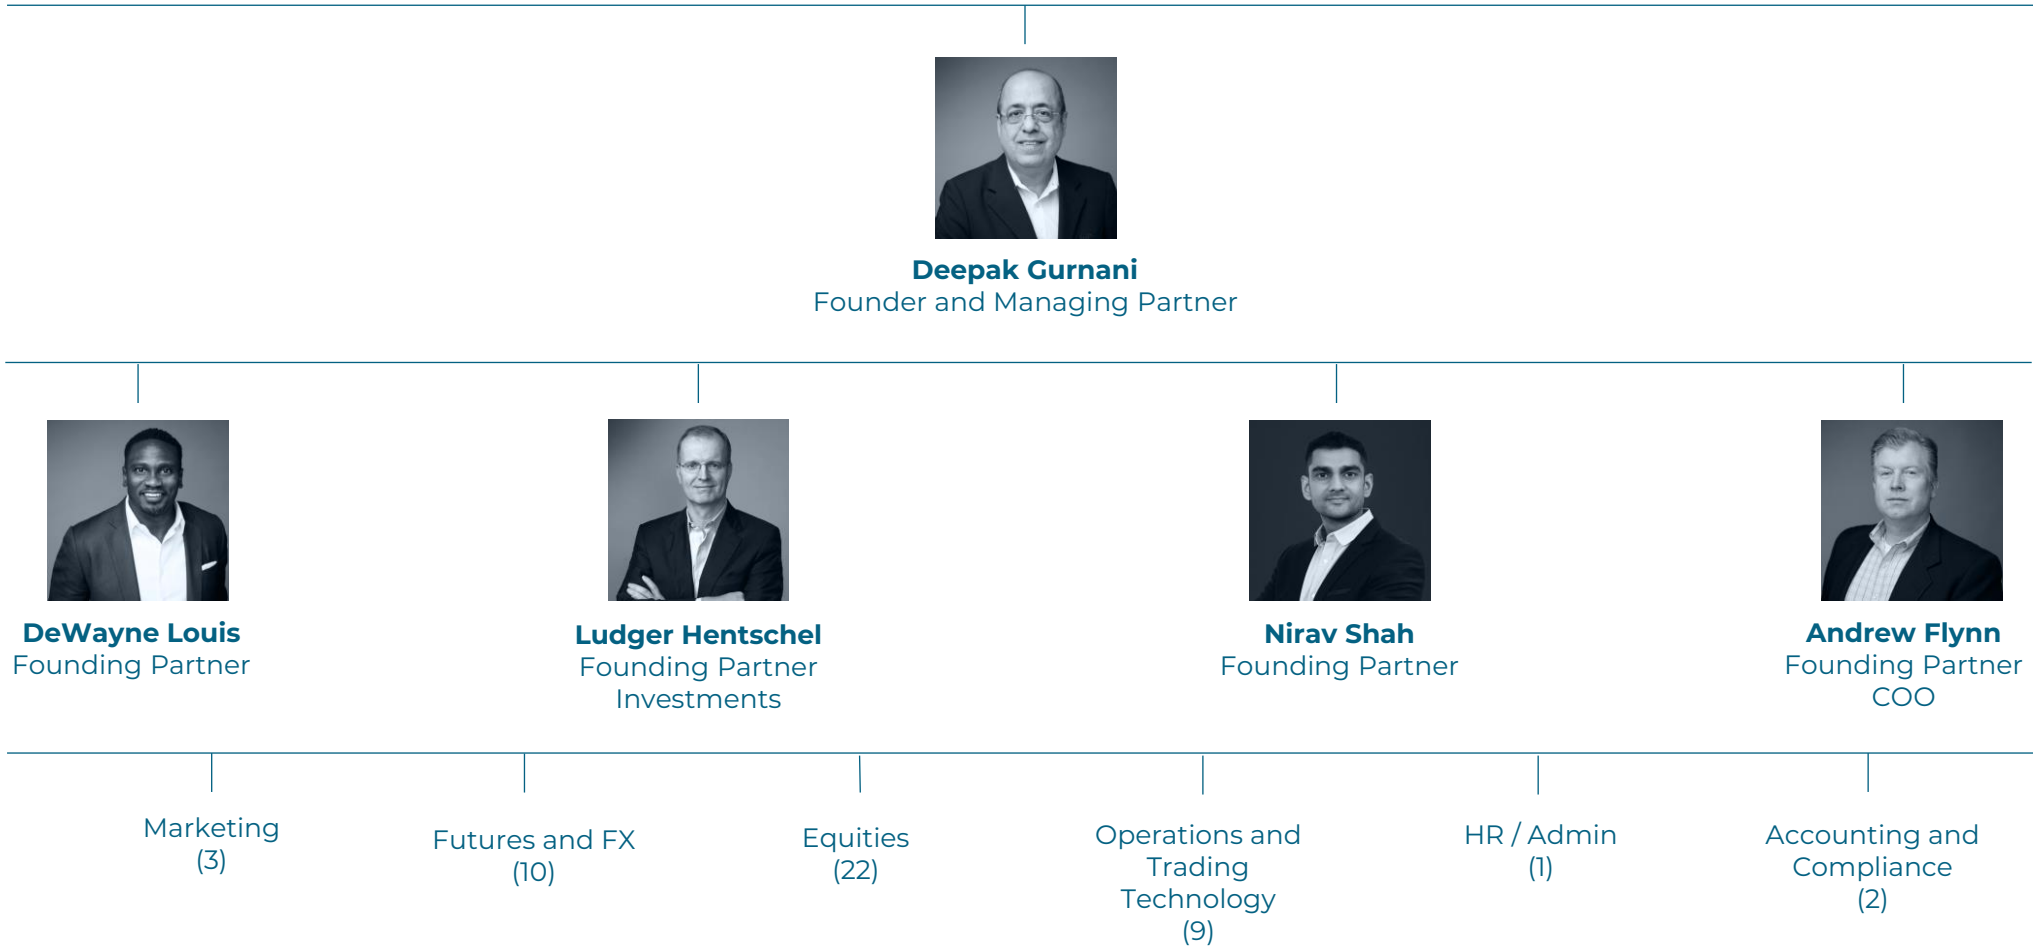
Deepak Gurnani
Founder and Managing Partner

DeWayne Louis
Founding Partner

Ludger Hentschel
Founding Partner
Investments

Nirav Shah
Founding Partner

Andrew Flynn
Founding Partner
COO

Marketing
(3)

Futures and FX
(10)

Equities
(22)

Operations and Trading Technology
(9)

HR / Admin
(1)

Accounting and Compliance
(2)